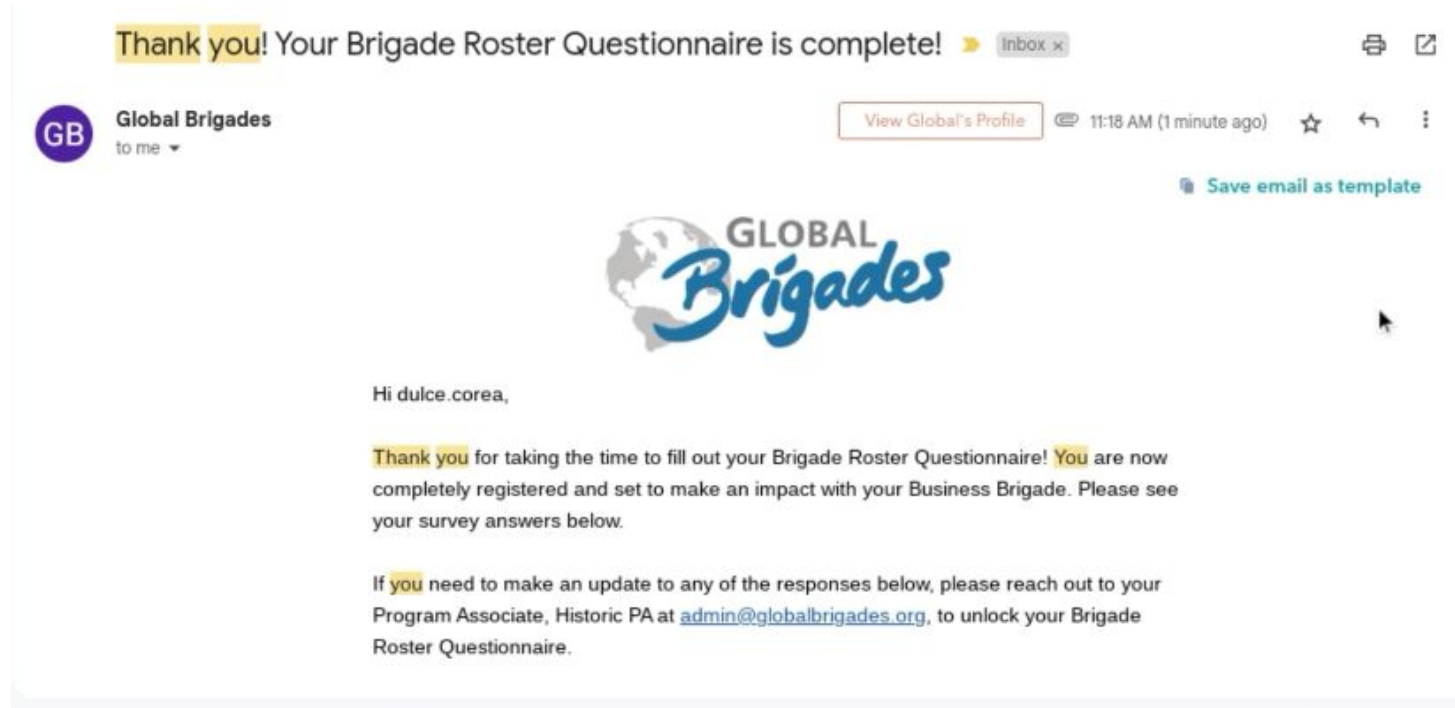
Thank you! Your Brigade Roster Questionnaire is complete! Inbox ×

GB

Global Brigades
to me

View Global's Profile

11:18 AM (1 minute ago)

Save email as template

GLOBAL Brigades

Hi dulce.corea,

Thank you for taking the time to fill out your Brigade Roster Questionnaire! You are now completely registered and set to make an impact with your Business Brigade. Please see your survey answers below.

If you need to make an update to any of the responses below, please reach out to your Program Associate, Historic PA at admin@globalbrigades.org, to unlock your Brigade Roster Questionnaire.